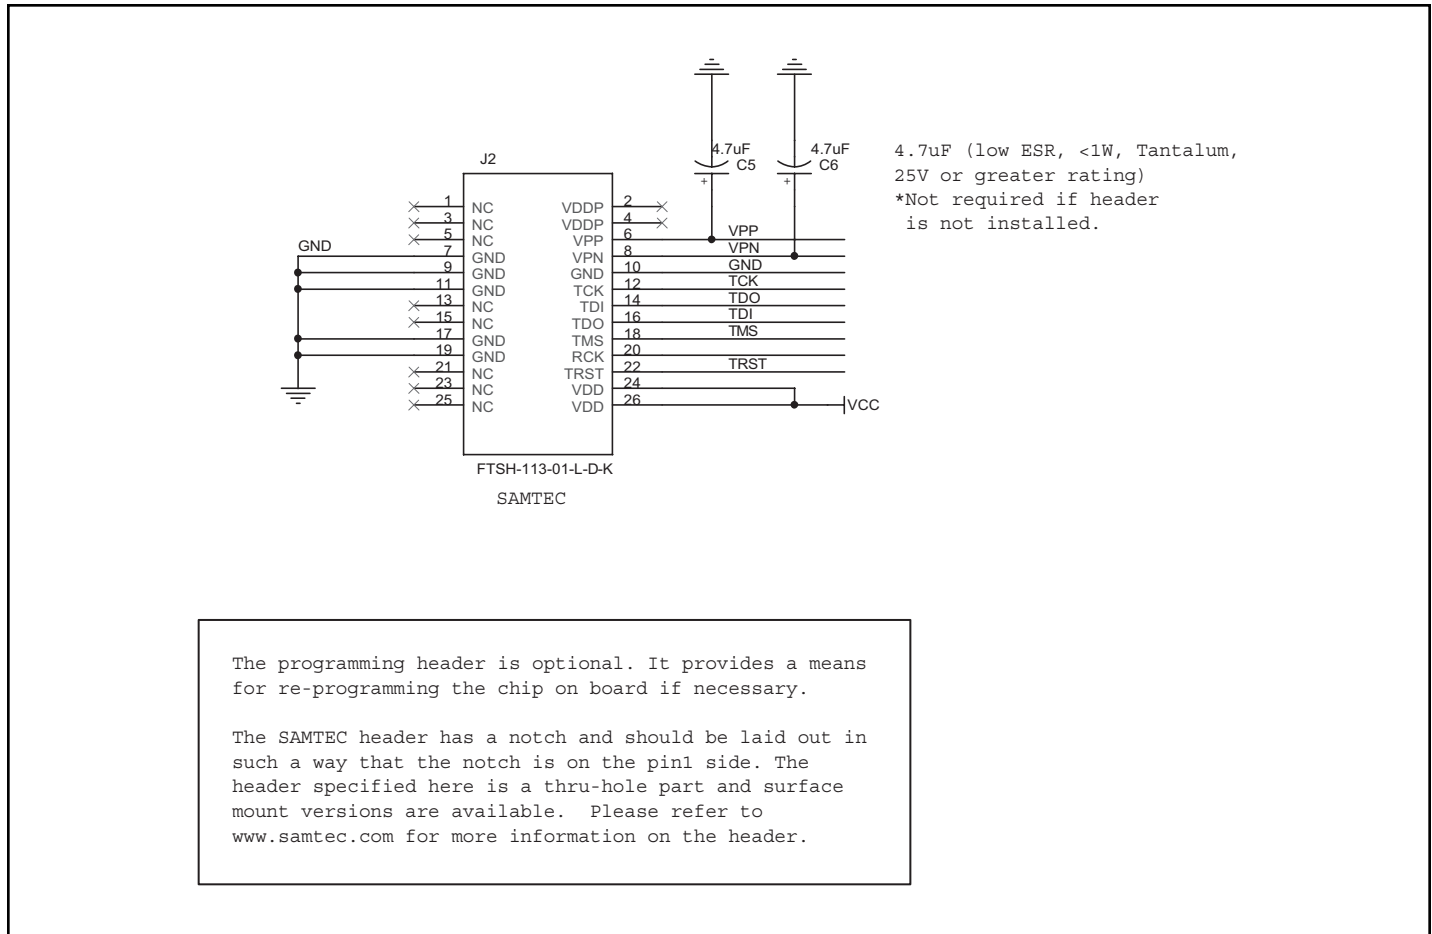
4.7uF
C5
4.7uF
C6

4.7uF (low ESR, <1W, Tantalum, 25V or greater rating)
*Not required if header is not installed.

J2

1 NC
3 NC
5 NC
7 GND
9 GND
11 GND
13 NC
15 NC
17 GND
19 GND
21 NC
23 NC
25 NC

VDDP 2
VDDP 4
VPP 6
VPN 8
GND 10
TCK 12
TDI 14
TDO 16
TMS 18
RCK 20
TRST 22
VDD 24
VDD 26

GND

VPP
VPN
GND
TCK
TDO
TDI
TMS
TRST
VCC

FTSH-113-01-L-D-K
SAMTEC

The programming header is optional. It provides a means for re-programming the chip on board if necessary.

The SAMTEC header has a notch and should be laid out in such a way that the notch is on the pin1 side. The header specified here is a thru-hole part and surface mount versions are available. Please refer to www.samtec.com for more information on the header.